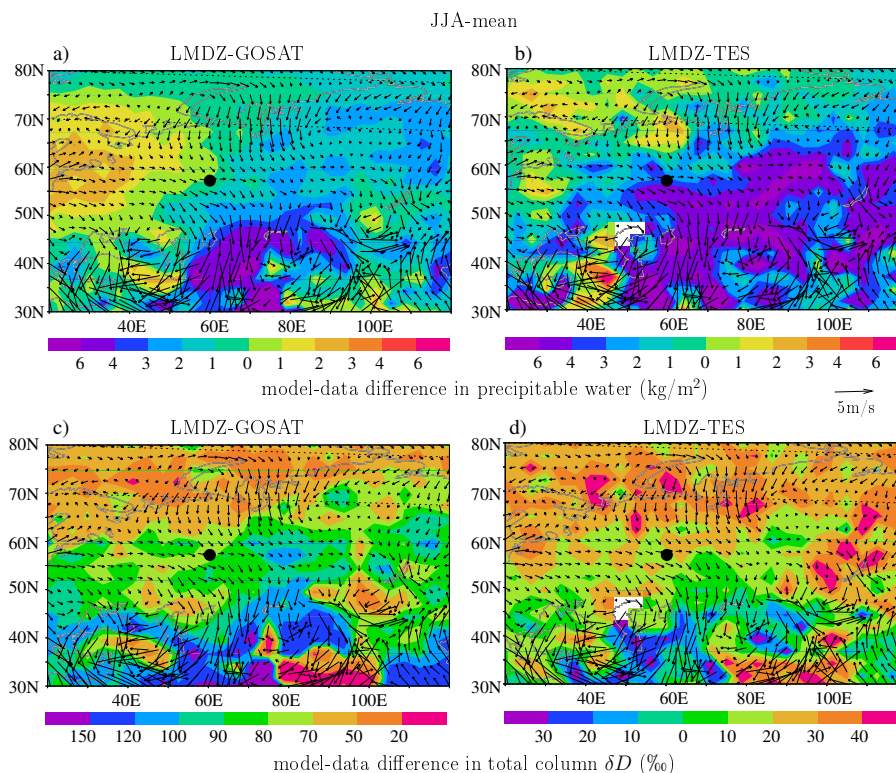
JJA-mean

a) LMDZ-GOSAT

80N
70N
60N
50N
40N
30N

40E 60E 80E 100E

6 4 3 2 1 0 1 2 3 4 6

b) LMDZ-TES

80N
70N
60N
50N
40N
30N

40E 60E 80E 100E

6 4 3 2 1 0 1 2 3 4 6

model-data difference in precipitable water (kg/m$^2$)

5m/s

c) LMDZ-GOSAT

80N
70N
60N
50N
40N
30N

40E 60E 80E 100E

150 120 100 90 80 70 50 20

d) LMDZ-TES

80N
70N
60N
50N
40N
30N

40E 60E 80E 100E

30 20 10 0 10 20 30 40

model-data difference in total column $\delta D$ (‰)